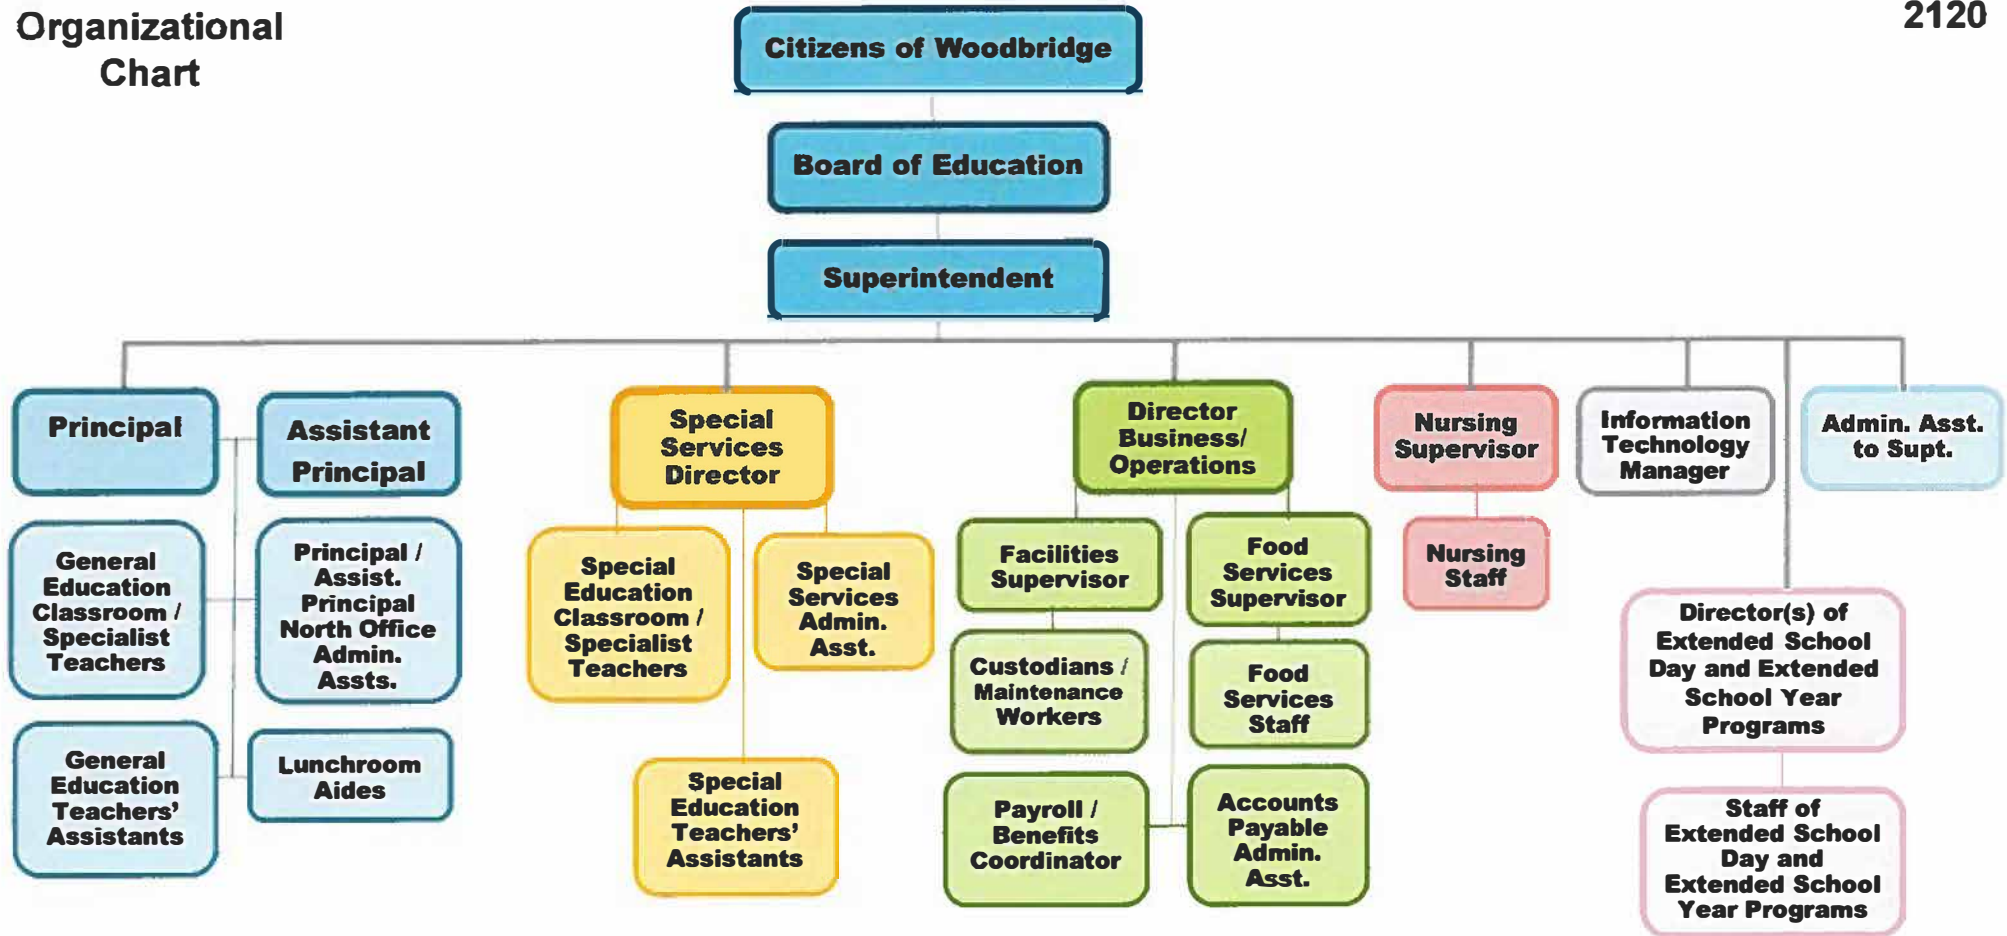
Organizational Chart

2120

Citizens of Woodbridge

Board of Education

Superintendent

Principal

Assistant Principal

General Education Classroom / Specialist Teachers

Principal / Assist. Principal North Office Admin. Assts.

General Education Teachers' Assistants

Lunchroom Aides

Special Services Director

Special Education Classroom / Specialist Teachers

Special Services Admin. Asst.

Special Education Teachers' Assistants

Director Business/ Operations

Facilities Supervisor

Food Services Supervisor

Custodians / Maintenance Workers

Food Services Staff

Payroll / Benefits Coordinator

Accounts Payable Admin. Asst.

Nursing Supervisor

Nursing Staff

Information Technology Manager

Admin. Asst. to Supt.

Director(s) of Extended School Day and Extended School Year Programs

Staff of Extended School Day and Extended School Year Programs